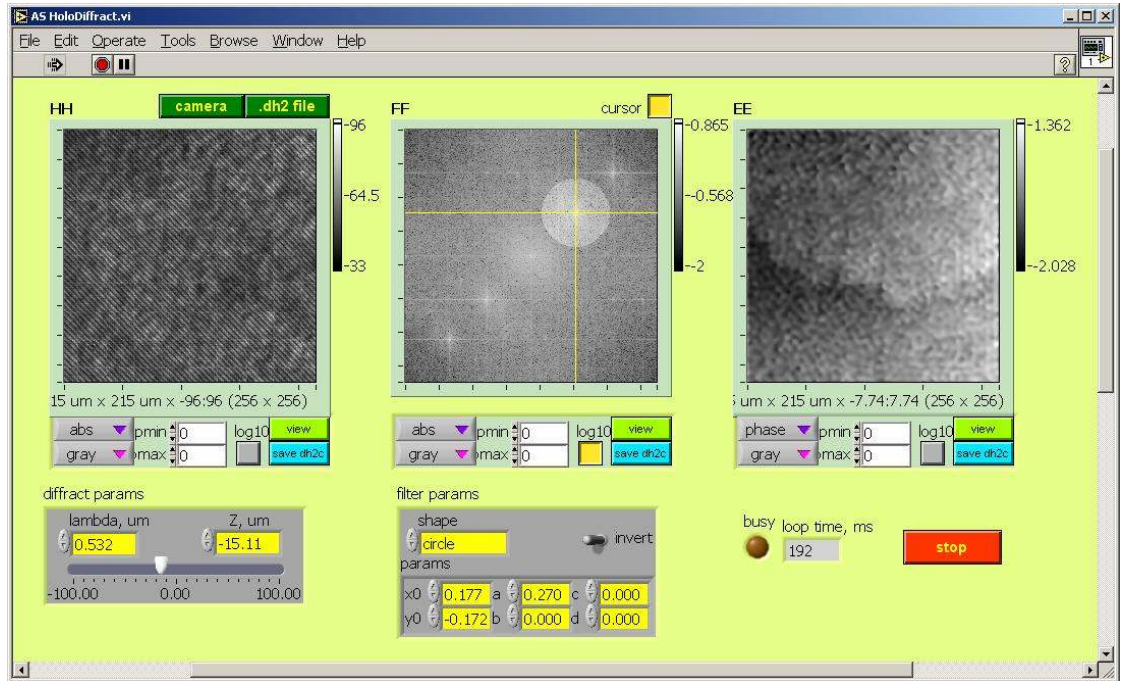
AS HoloDiffract.vi

File Edit Operate Tools Browse Window Help

HH camera .dh2 file

-96
-64.5
-33

15 um x 215 um x -96:96 (256 x 256)

abs pmin 0 log10 view
gray pmax 0 save dh2c

FF cursor

-0.865
-0.568
-2

abs pmin 0 log10 view
gray pmax 0 save dh2c

EE

-1.362
-2.028

um x 215 um x -7.74:7.74 (256 x 256)

phase pmin 0 log10 view
gray pmax 0 save dh2c

diffract params
lambda, um Z, um
0.532 -15.11
-100.00 0.00 100.00

filter params
shape
circle invert
params
x0 0.177 a 0.270 c 0.000
y0 -0.172 b 0.000 d 0.000

busy loop time, ms
192

stop